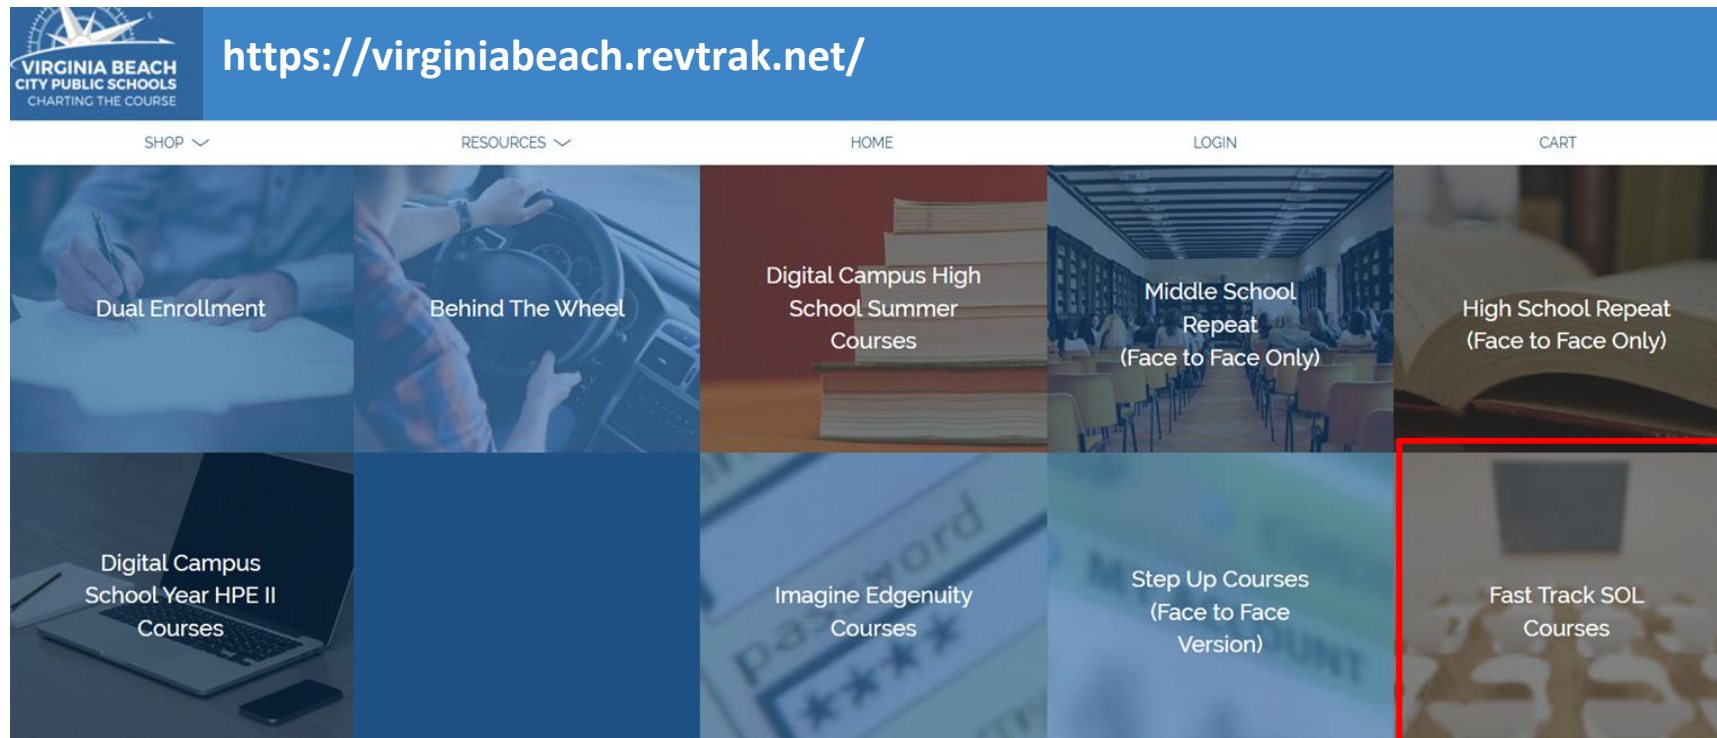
VIRGINIA BEACH CITY PUBLIC SCHOOLS CHARTING THE COURSE

https://virginiabeach.revtrak.net/

SHOP RESOURCES HOME LOGIN CART

Dual Enrollment

Behind The Wheel

Digital Campus High School Summer Courses

Middle School Repeat (Face to Face Only)

High School Repeat (Face to Face Only)

Digital Campus School Year HPE II Courses

Imagine Edgenuity Courses

Step Up Courses (Face to Face Version)

Fast Track SOL Courses